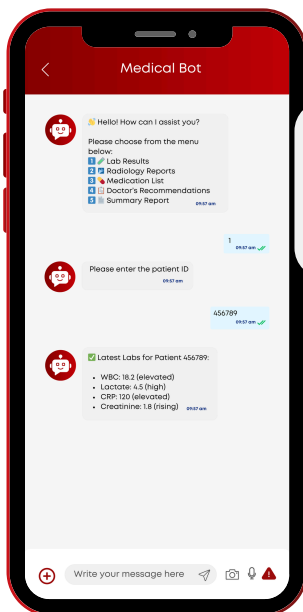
Medical Bot

👋 Hello! How can I assist you?

Please choose from the menu below:
1️⃣ 🧪 Lab Results
2️⃣ 🩻 Radiology Reports
3️⃣ 💊 Medication List
4️⃣ 📋 Doctor's Recommendations
5️⃣ 📄 Summary Report
09:57 am

1
09:57 am

Please enter the patient ID
09:57 am

456789
09:57 am

✅ Latest Labs for Patient 456789:

• WBC: 18.2 (elevated)
• Lactate: 4.5 (high)
• CRP: 120 (elevated)
• Creatinine: 1.8 (rising)
09:57 am

Write your message here